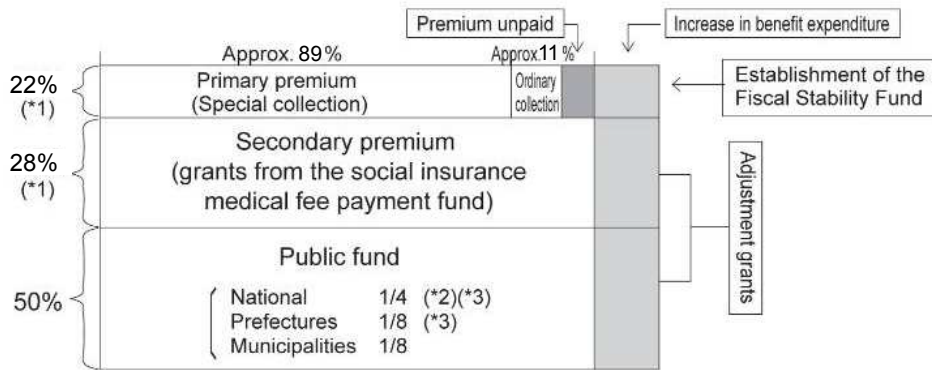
Premium unpaid

Increase in benefit expenditure

Approx. 89%

Approx.11 %

22%
(*1)

Primary premium
(Special collection)

Ordinary collection

Establishment of the Fiscal Stability Fund

28%
(*1)

Secondary premium
(grants from the social insurance medical fee payment fund)

Adjustment grants

50%

Public fund

National 1/4 (*2)(*3)
Prefectures 1/8 (*3)
Municipalities 1/8